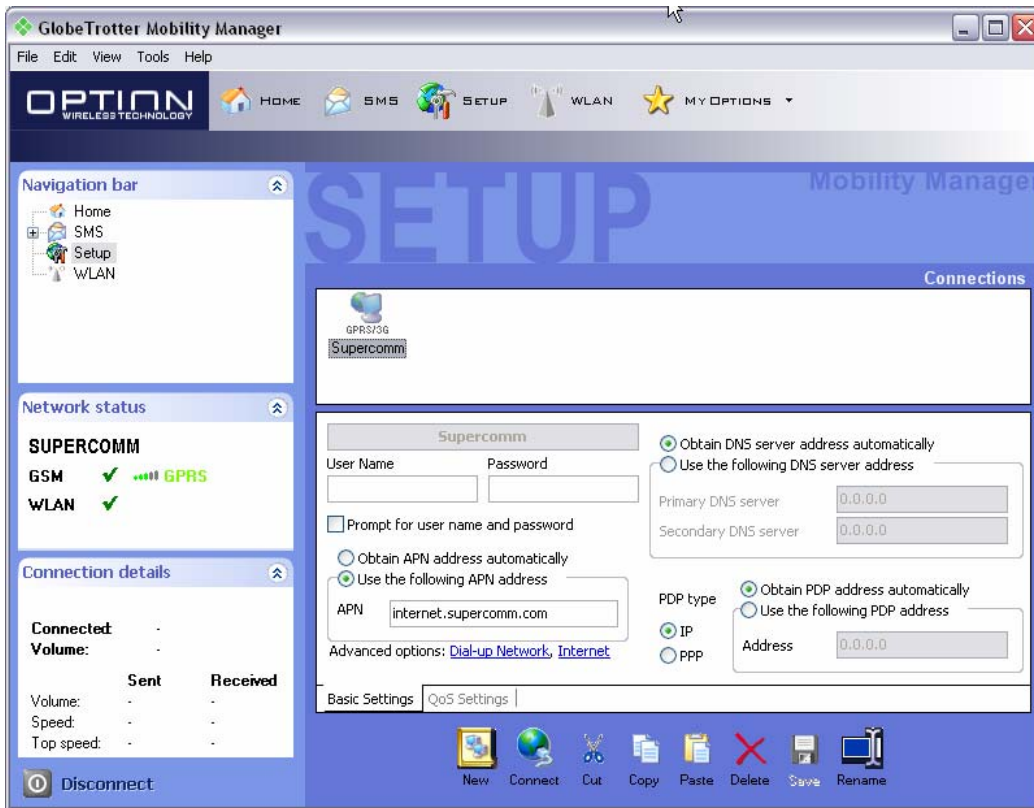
GlobeTrotter Mobility Manager

File Edit View Tools Help

OPTION WIRELESS TECHNOLOGY

HOME SMS SETUP WLAN MY OPTIONS ▾

Navigation bar

Home
SMS
Setup
WLAN

SETUP

Mobility Manage

Connections

GPRS/3G
Supercomm

Network status

SUPERCOMM
GSM ✔ GPRS
WLAN ✔

Connection details

Connected: -
Volume: -

| | Sent | Received |
|---|---|---|
| Volume: | - | - |
| Speed: | - | - |
| Top speed: | - | - |

Disconnect

Supercomm

User Name
Password

Prompt for user name and password

Obtain APN address automatically
Use the following APN address

APN internet.supercomm.com

Advanced options: Dial-up Network, Internet

Obtain DNS server address automatically
Use the following DNS server address

Primary DNS server 0.0.0.0
Secondary DNS server 0.0.0.0

PDP type
IP
PPP

Obtain PDP address automatically
Use the following PDP address

Address 0.0.0.0

Basic Settings QoS Settings

New Connect Cut Copy Paste Delete Save Rename